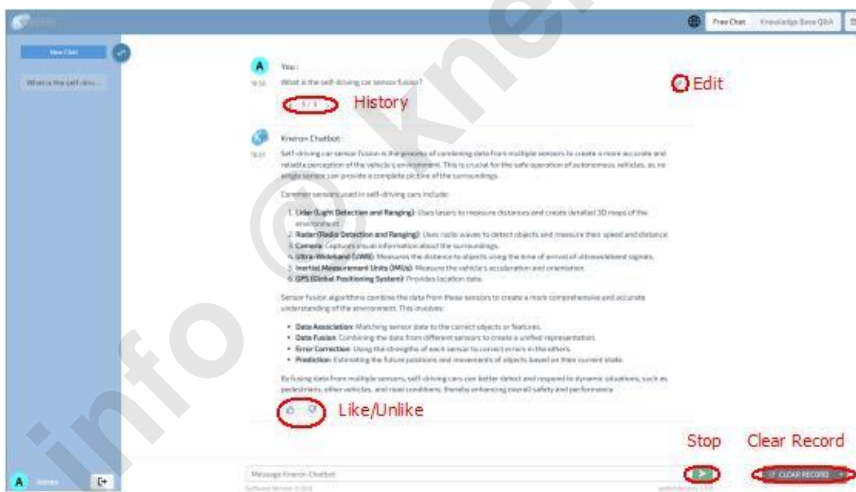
Free Chat | Knowledge Base Q&A

New Chat

What is the self-driv...

A You:
10:16
What is the self-driving car sensor fusion?

Edit

1 / 1 History

Kneron Chatbot:
10:17
Self-driving car sensor fusion is the process of combining data from multiple sensors to create a more accurate and reliable perception of the vehicle's environment. This is crucial for the safe operation of autonomous vehicles, as no single sensor can provide a complete picture of the surroundings.

Common sensors used in self-driving cars include:

1. Lidar (Light Detection and Ranging): Uses lasers to measure distances and create detailed 3D maps of the environment.
2. Radar (Radio Detection and Ranging): Uses radio waves to detect objects and measure their speed and distance.
3. Camera: Captures visual information about the surroundings.
4. Ultra-Wideband (UWB): Measures the distance to objects using the time of arrival of ultrawideband signals.
5. Inertial Measurement Units (IMUs): Measure the vehicle's acceleration and orientation.
6. GPS (Global Positioning System): Provides location data.

Sensor fusion algorithms combine the data from these sensors to create a more comprehensive and accurate understanding of the environment. This involves:

• Data Association: Matching sensor data to the correct objects or features.
• Data Fusion: Combining the data from different sensors to create a unified representation.
• Error Correction: Using the strengths of each sensor to correct errors in the others.
• Prediction: Estimating the future positions and movements of objects based on their current state.

By fusing data from multiple sensors, self-driving cars can better detect and respond to dynamic situations, such as pedestrians, other vehicles, and road conditions, thereby enhancing overall safety and performance.

Like/Unlike

Stop Clear Record

Message Kneron Chatbot

CLEAR RECORD

A Admin

info@kne